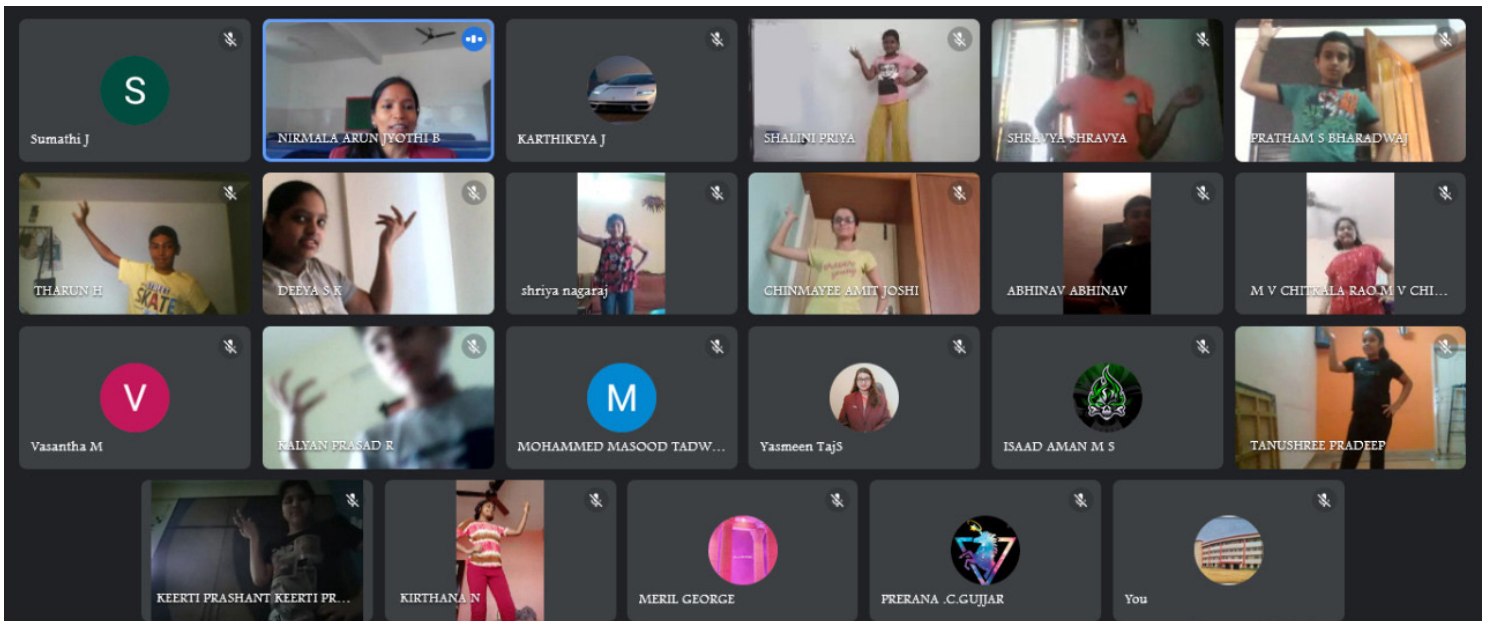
S
Sumathi J

NIRMALA ARUN JYOTHI B

KARTHIKEYA J

SHALINI PRIYA

SHRAVYA SHRAVYA

PRATHAM S BHARADWAJ

THARUN H

DEEYA S K

shriya nagaraj

CHINMAYEE AMIT JOSHI

ABHINAV ABHINAV

M V CHITKALA RAO M V CHI...

V
Vasantha M

KALYAN PRASAD R

M
MOHAMMED MASOOD TADW...

Yasmeen TajS

ISAAD AMAN M S

TANUSHREE PRADEEP

KEERTI PRASHANT KEERTI PR...

KIRTHANA N

MERIL GEORGE

PRERANA .C.GUJJAR

You